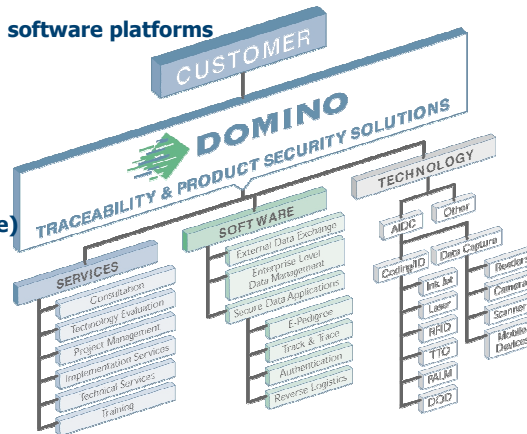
software platforms

CUSTOMER

DOMINO

TRACEABILITY & PRODUCT SECURITY SOLUTIONS

e)

SERVICES

Consultation

Technology Evaluation

Project Management

Implementation Services

Technical Services

Training

SOFTWARE

External Data Exchange

Enterprise Level Data Management

Secure Data Applications

E-Pedigree

Track & Trace

Authentication

Reverse Logistics

TECHNOLOGY

AIDC

Other

Coding/ID

Data Capture

Ink Jet

Laser

RFID

TTO

PALM

DOD

Reader

Camera

Scanner

Mobile Devices